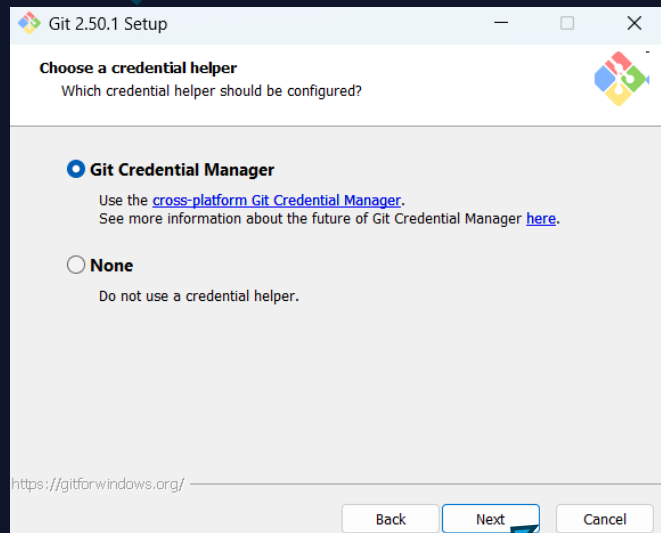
Git 2.50.1 Setup

Choose a credential helper
Which credential helper should be configured?

Git Credential Manager

Use the cross-platform Git Credential Manager.
See more information about the future of Git Credential Manager here.

None

Do not use a credential helper.

https://gitforwindows.org/

Back
Next
Cancel